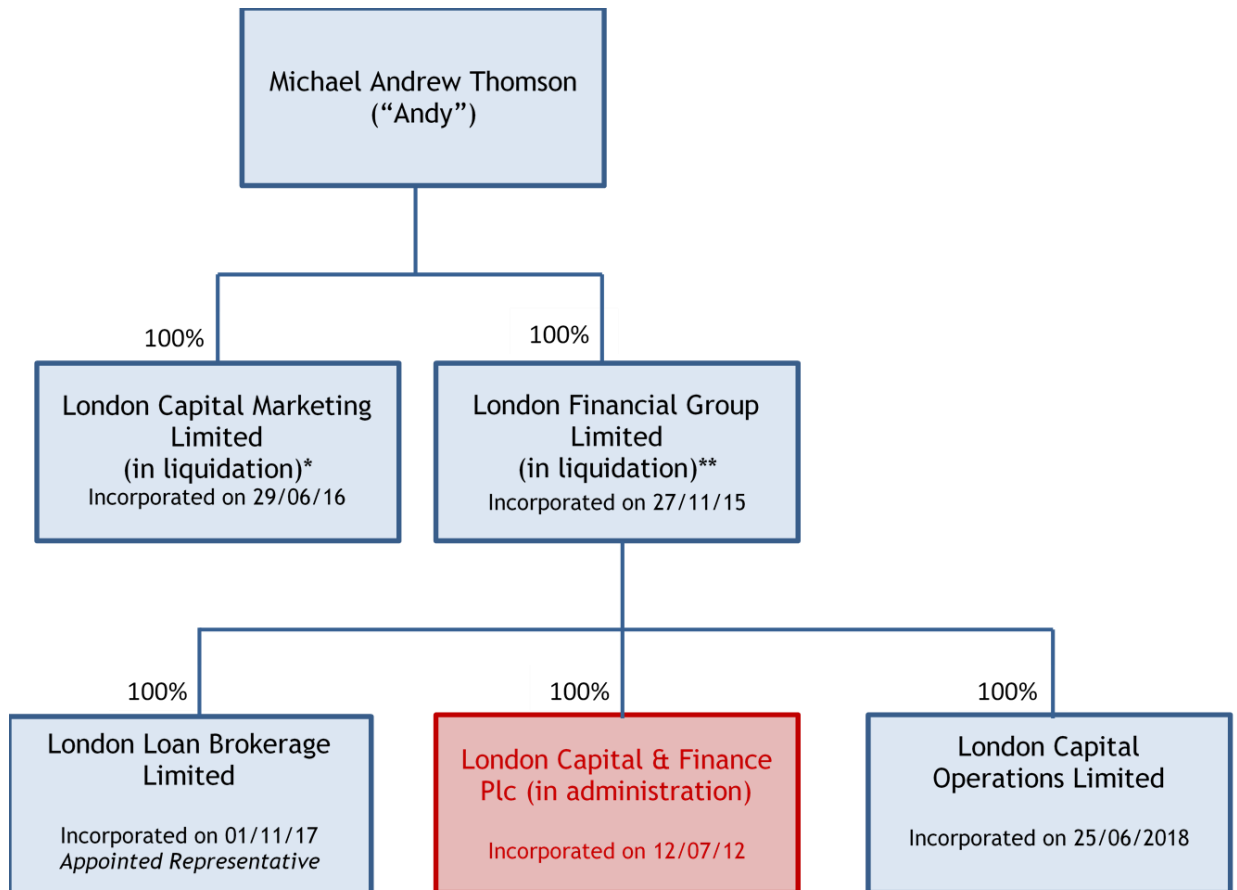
Michael Andrew Thomson
("Andy")

100%

London Capital Marketing Limited
(in liquidation)*
Incorporated on 29/06/16

100%

London Financial Group Limited
(in liquidation)**
Incorporated on 27/11/15

100%

London Loan Brokerage Limited

Incorporated on 01/11/17
*Appointed Representative*

100%

London Capital & Finance Plc (in administration)

Incorporated on 12/07/12

100%

London Capital Operations Limited

Incorporated on 25/06/2018